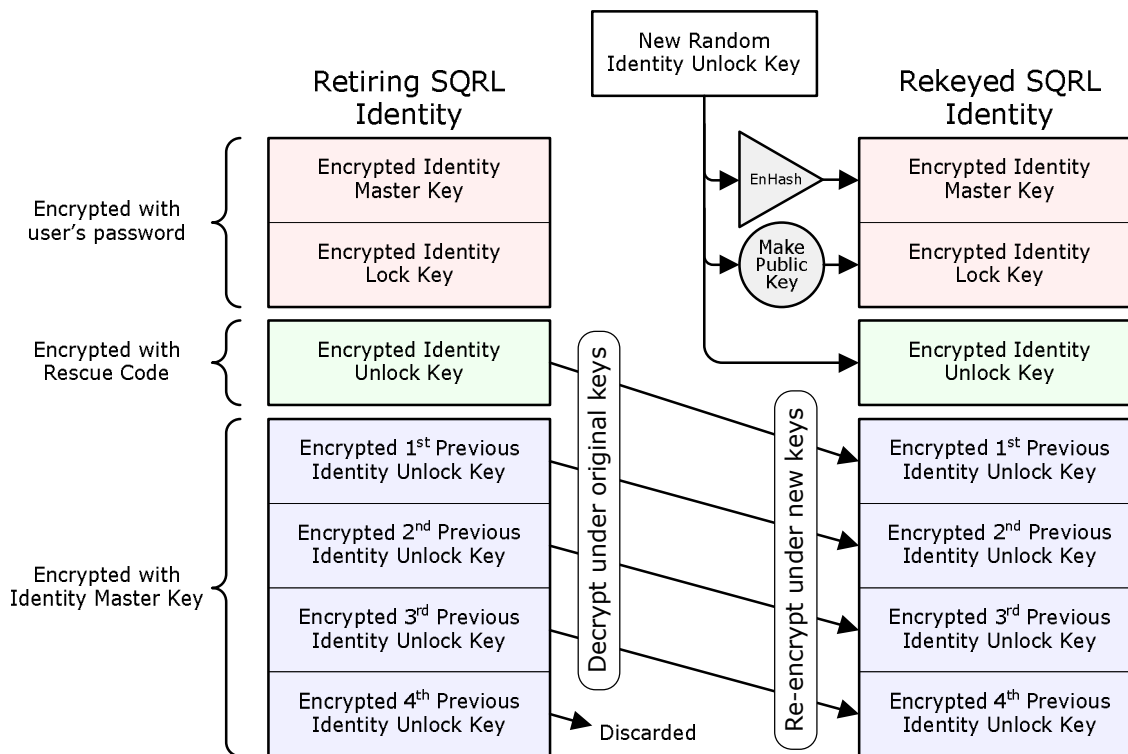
New Random Identity Unlock Key

Retiring SQRL Identity

Rekeyed SQRL Identity

Encrypted with user's password

Encrypted Identity Master Key

Encrypted Identity Lock Key

EnHash

Make Public Key

Encrypted Identity Master Key

Encrypted Identity Lock Key

Encrypted with Rescue Code

Encrypted Identity Unlock Key

Encrypted Identity Unlock Key

Decrypt under original keys

Re-encrypt under new keys

Encrypted with Identity Master Key

Encrypted 1$^{st}$ Previous Identity Unlock Key

Encrypted 2$^{nd}$ Previous Identity Unlock Key

Encrypted 3$^{rd}$ Previous Identity Unlock Key

Encrypted 4$^{th}$ Previous Identity Unlock Key

Discarded

Encrypted 1$^{st}$ Previous Identity Unlock Key

Encrypted 2$^{nd}$ Previous Identity Unlock Key

Encrypted 3$^{rd}$ Previous Identity Unlock Key

Encrypted 4$^{th}$ Previous Identity Unlock Key